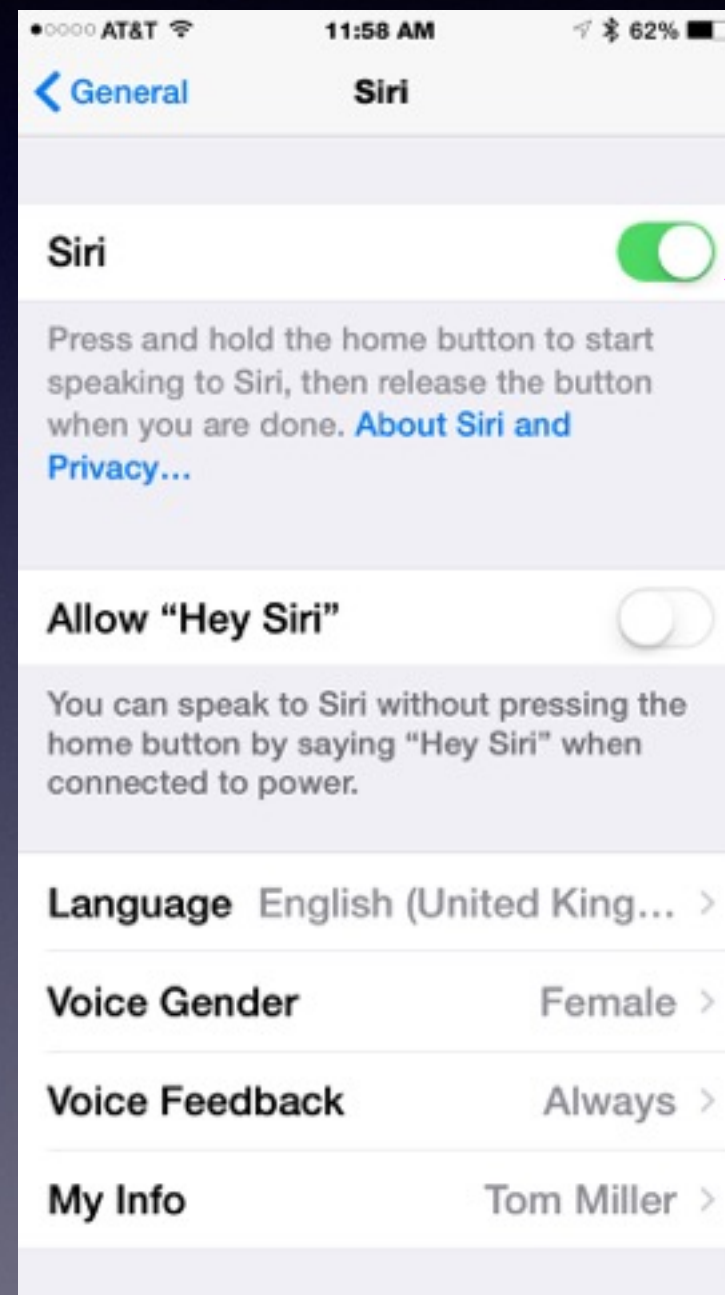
●○○○○ AT&T 11:58 AM 62%

General Siri

Siri

Press and hold the home button to start speaking to Siri, then release the button when you are done. About Siri and Privacy...

Allow “Hey Siri”

You can speak to Siri without pressing the home button by saying “Hey Siri” when connected to power.

Language English (United King... >

Voice Gender Female >

Voice Feedback Always >

My Info Tom Miller >